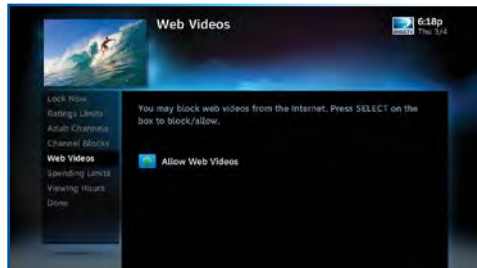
Web Videos

6:18p
Thu 3/4

Lock Now
Ratings Limits
Adult Channels
Channel Blocks
Web Videos
Spending Limits
Viewing Hours
Done

You may block web videos from the internet. Press SELECT on the box to block/allow.

Allow Web Videos